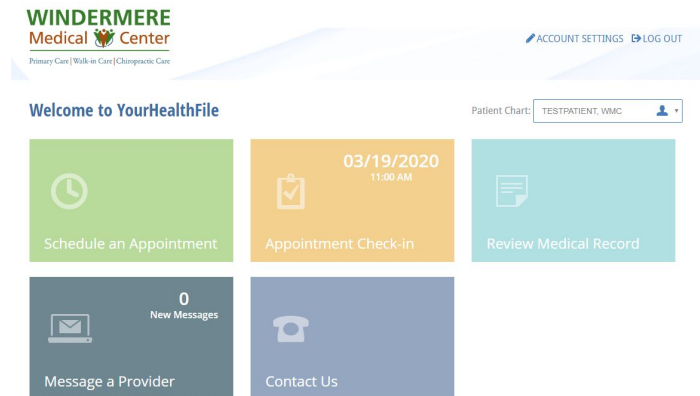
WINDERMERE
Medical Center
Primary Care | Walk-in Care | Chiropractic Care

ACCOUNT SETTINGS LOG OUT

Welcome to YourHealthFile

Patient Chart: TESTPATIENT, WMC

Schedule an Appointment

03/19/2020
11:00 AM
Appointment Check-in

Review Medical Record

0
New Messages
Message a Provider

Contact Us